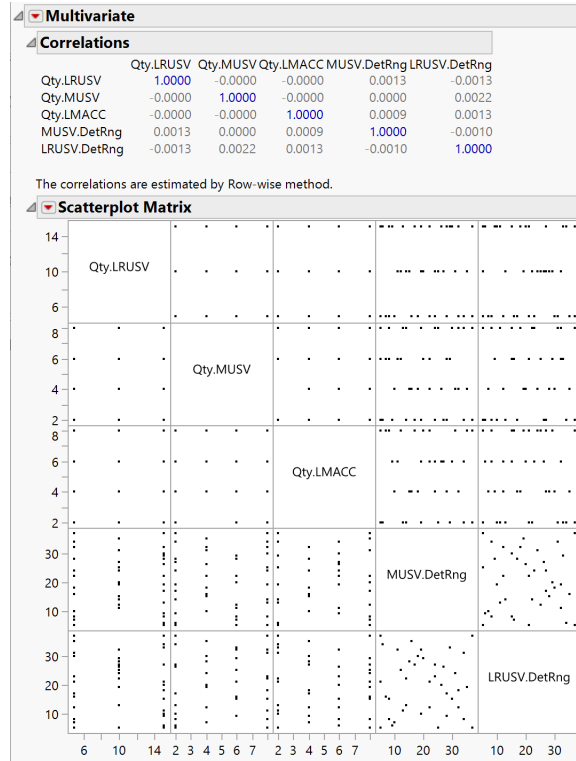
Multivariate

Correlations

| | Qty.LRUSV | Qty.MUSV | Qty.LMACC | MUSV.DetRng | LRUSV.DetRng |
|---|---|---|---|---|---|
| Qty.LRUSV | 1.0000 | -0.0000 | -0.0000 | 0.0013 | -0.0013 |
| Qty.MUSV | -0.0000 | 1.0000 | -0.0000 | 0.0000 | 0.0022 |
| Qty.LMACC | -0.0000 | -0.0000 | 1.0000 | 0.0009 | 0.0013 |
| MUSV.DetRng | 0.0013 | 0.0000 | 0.0009 | 1.0000 | -0.0010 |
| LRUSV.DetRng | -0.0013 | 0.0022 | 0.0013 | -0.0010 | 1.0000 |

The correlations are estimated by Row-wise method.

Scatterplot Matrix

14
10
6
Qty.LRUSV

8
6
4
2
Qty.MUSV

8
6
4
2
Qty.LMACC

30
20
10
MUSV.DetRng

30
20
10
LRUSV.DetRng

6 10 14 2 3 4 5 6 7 2 3 4 5 6 7 10 20 30 10 20 30